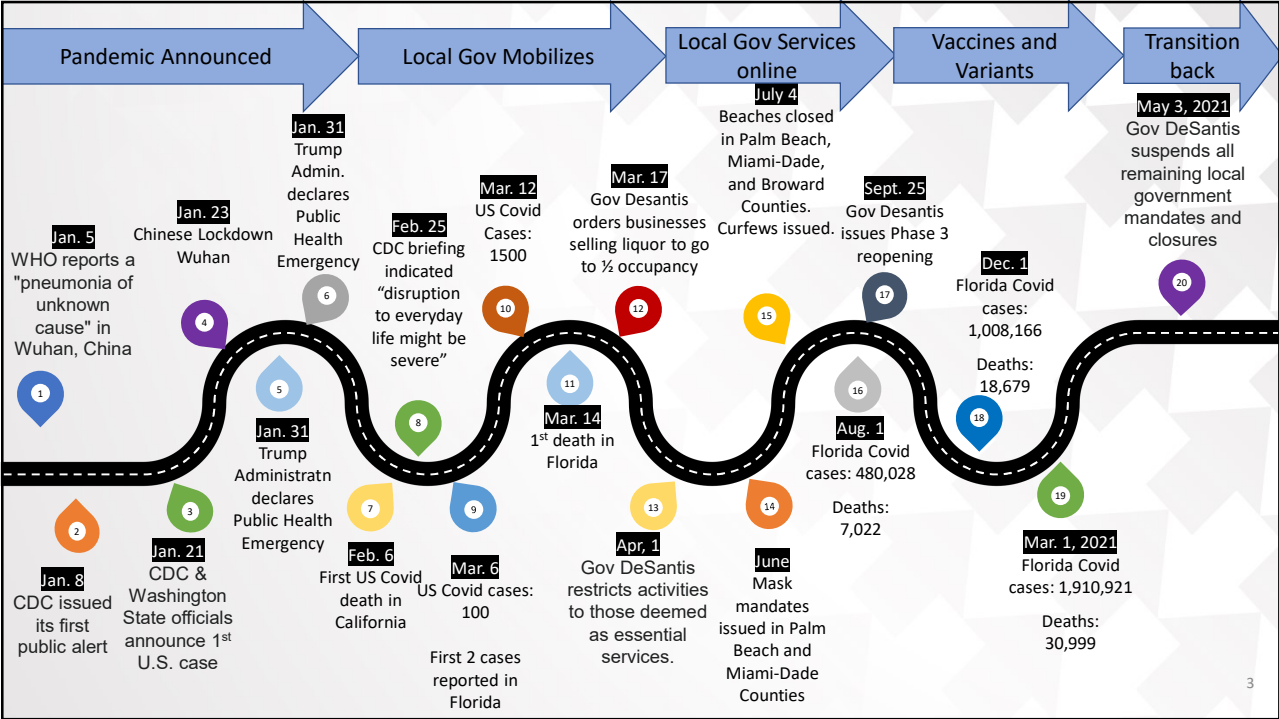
Pandemic Announced

Local Gov Mobilizes

Local Gov Services online

Vaccines and Variants

Transition back

1

Jan. 5
WHO reports a "pneumonia of unknown cause" in Wuhan, China

2

Jan. 8
CDC issued its first public alert

3

Jan. 21
CDC & Washington State officials announce 1$^{st}$ U.S. case

4

Jan. 23
Chinese Lockdown Wuhan

5

Jan. 31
Trump Administratn declares Public Health Emergency

6

Jan. 31
Trump Admin. declares Public Health Emergency

7

Feb. 6
First US Covid death in California

8

Feb. 25
CDC briefing indicated "disruption to everyday life might be severe"

9

Mar. 6
US Covid cases: 100

First 2 cases reported in Florida

10

Mar. 12
US Covid Cases: 1500

11

Mar. 14
1$^{st}$ death in Florida

12

Mar. 17
Gov Desantis orders businesses selling liquor to go to ½ occupancy

13

Apr, 1
Gov DeSantis restricts activities to those deemed as essential services.

14

June
Mask mandates issued in Palm Beach and Miami-Dade Counties

15

July 4
Beaches closed in Palm Beach, Miami-Dade, and Broward Counties. Curfews issued.

16

Aug. 1
Florida Covid cases: 480,028

Deaths: 7,022

17

Sept. 25
Gov Desantis issues Phase 3 reopening

18

Dec. 1
Florida Covid cases: 1,008,166

Deaths: 18,679

19

Mar. 1, 2021
Florida Covid cases: 1,910,921

Deaths: 30,999

20

May 3, 2021
Gov DeSantis suspends all remaining local government mandates and closures

3